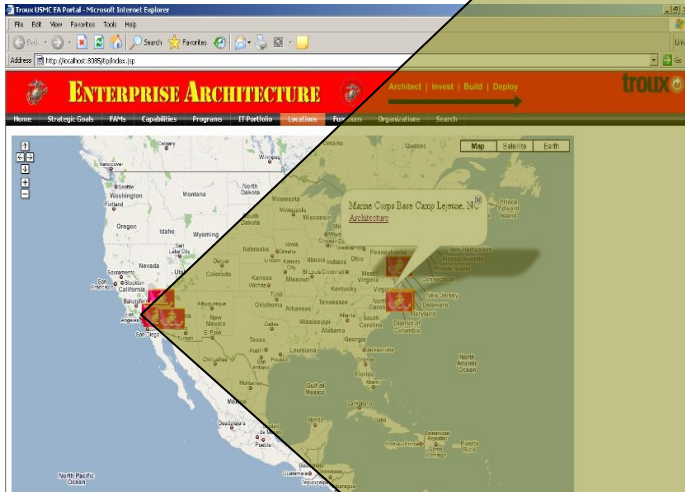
Troux USMC EA Portal - Microsoft Internet Explorer

File Edit View Favorites Tools Help

Back Search Favorites

Address http://localhost:8085/tpl/index.jsp

Go

ENTERPRISE ARCHITECTURE

Architect | Invest | Build | Deploy

troux

Home Strategic Goals FAMs Capabilities Programs IT Portfolio Locations Functions Organizations Search

Map Satellite Earth

Marine Corps Base Camp Lejeune, NC
Architecture

Vancouver
Calgary
Winnipeg
Seattle
Washington
Portland
Montana
North Dakota
Oregon
Idaho
Wyoming
Nevada
Salt Lake City
Sacramento
San Francisco
Stockton
California
Bakersfield
Los Angeles
San Diego
Colorado
Albuquerque
New Mexico
Tucson
Minnesota
Minneapolis
Wisconsin
Nebraska
Iowa
Kansas
Wichita
Missouri
St. Louis
Cincinnati
Chicago
Illinois
Ohio
Kentucky
Oklahoma
Arkansas
Tennessee
Texas
Dallas
Austin
Houston
Louisiana
Mississippi
Alabama
Georgia
Pennsylvania
West Virginia
Virginia
North Carolina
South Carolina
New Jersey
Delaware
Maryland
District of Columbia
New Hampshire
Massachusetts
Rhode Island
Quebec
Prince Edward Island
North Atlantic Ocean
Gulf of Mexico
Mexico
Monterrey
Guadalajara
Puebla
Dominican Republic
Puerto Rico
North Pacific Ocean